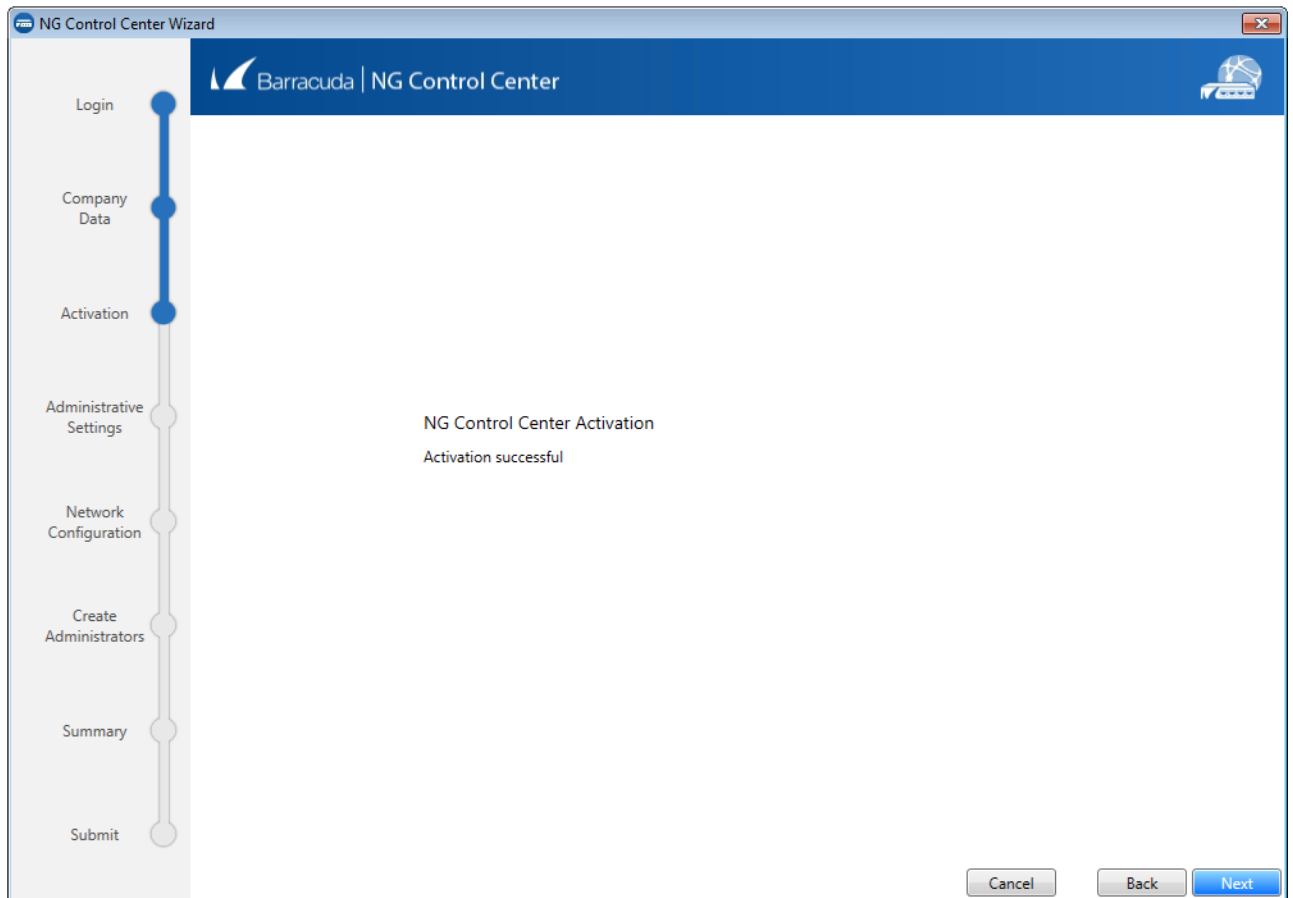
NG Control Center Wizard

Barracuda | NG Control Center

Login

Company Data

Activation

Administrative Settings

Network Configuration

Create Administrators

Summary

Submit

NG Control Center Activation

Activation successful

Cancel

Back

Next